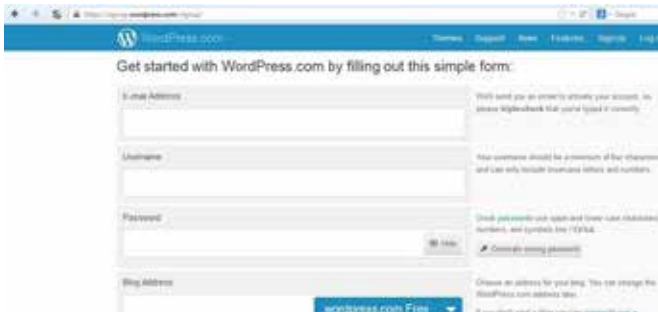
https://signup.wordpress.com/signup/

WordPress.com

Themes Support News Features Sign Up Log In

Get started with WordPress.com by filling out this simple form:

E-mail Address

We'll send you an email to activate your account, so please triplecheck that you've typed it correctly.

Username

Your username should be a minimum of four characters and can only include lowercase letters and numbers.

Password

Hide

Great passwords use upper and lower case characters, numbers, and symbols like !"£$%&.

Generate strong password

Blog Address

wordpress.com Free

Choose an address for your blog. You can change the WordPress.com address later.

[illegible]